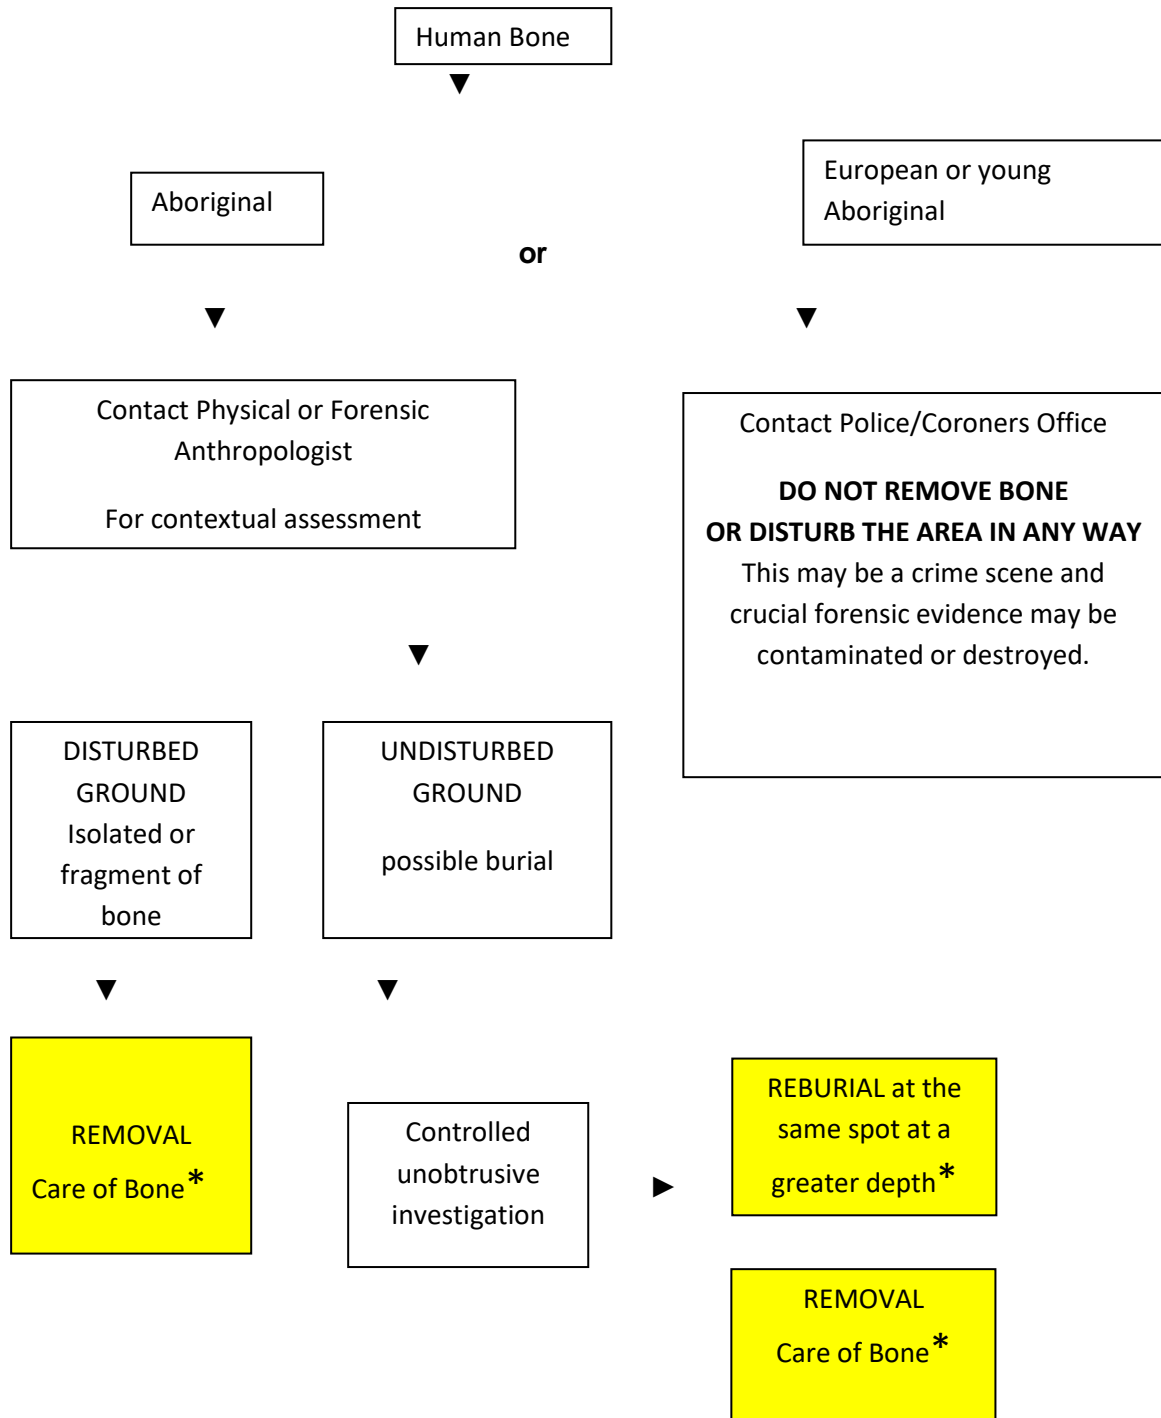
Human Bone

Aboriginal

or

European or young Aboriginal

Contact Physical or Forensic Anthropologist

For contextual assessment

Contact Police/Coroners Office

**DO NOT REMOVE BONE OR DISTURB THE AREA IN ANY WAY**

This may be a crime scene and crucial forensic evidence may be contaminated or destroyed.

DISTURBED GROUND Isolated or fragment of bone

UNDISTURBED GROUND

possible burial

REMOVAL

Care of Bone*

Controlled unobtrusive investigation

REBURIAL at the same spot at a greater depth*

REMOVAL

Care of Bone*